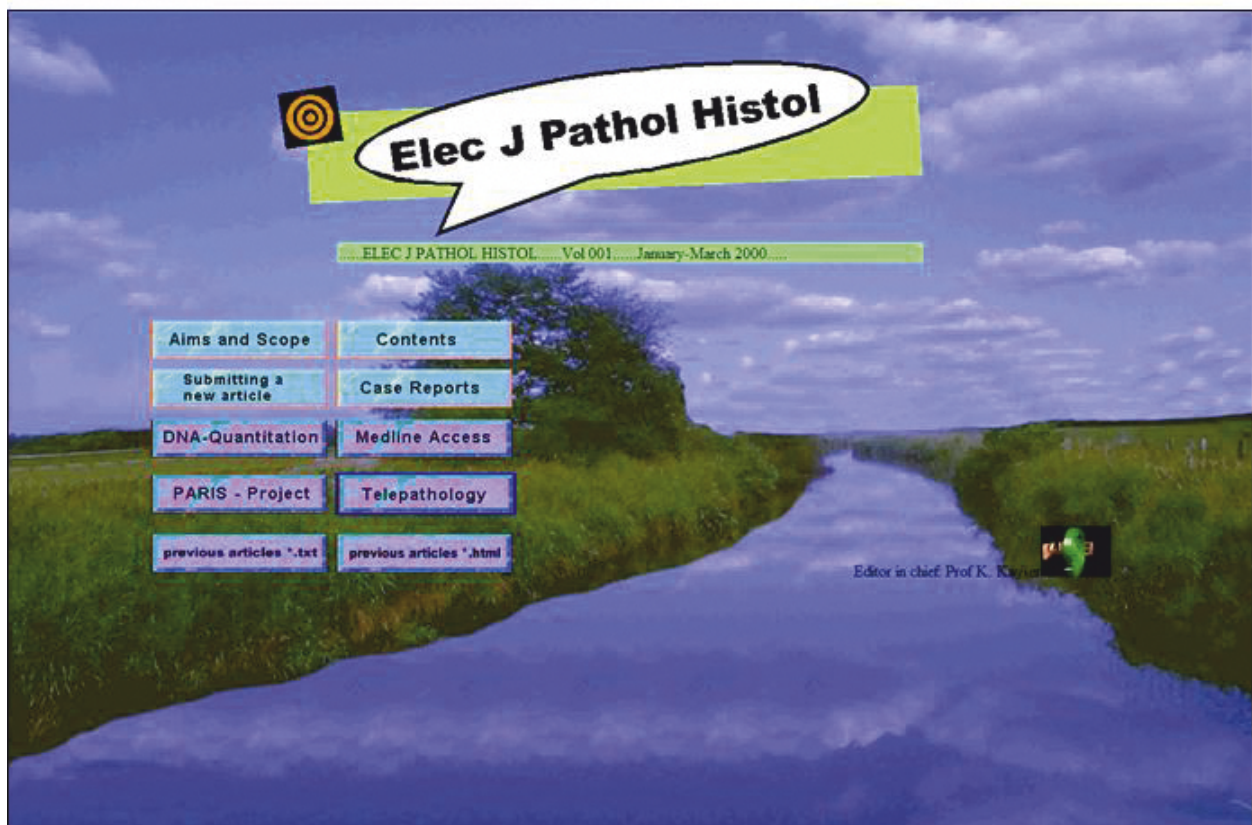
Elec J Pathol Histol

.....ELEC J PATHOL HISTOL......Vol 001......January-March 2000.....

Aims and Scope

Contents

Submitting a new article

Case Reports

DNA-Quantitation

Medline Access

PARIS - Project

Telepathology

previous articles *.txt

previous articles *.html

Editor in chief: Prof K. Kayser